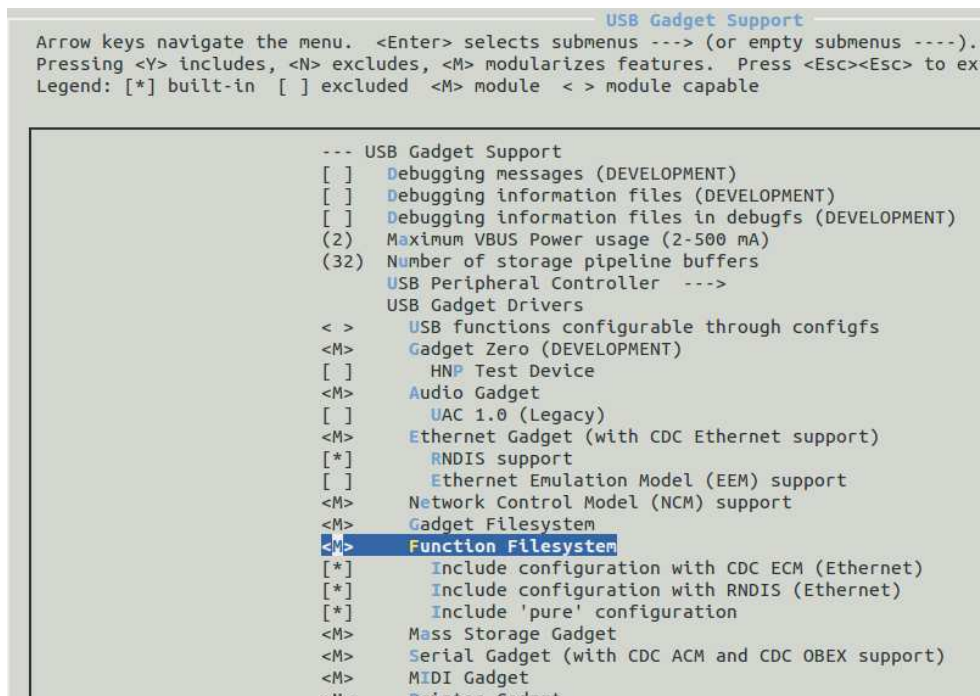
USB Gadget Support

Arrow keys navigate the menu. <Enter> selects submenus ---> (or empty submenus ----). Pressing <Y> includes, <N> excludes, <M> modularizes features. Press <Esc><Esc> to ex
Legend: [*] built-in [ ] excluded <M> module < > module capable

--- USB Gadget Support
[ ] Debugging messages (DEVELOPMENT)
[ ] Debugging information files (DEVELOPMENT)
[ ] Debugging information files in debugfs (DEVELOPMENT)
(2) Maximum VBUS Power usage (2-500 mA)
(32) Number of storage pipeline buffers
USB Peripheral Controller --->
USB Gadget Drivers
< > USB functions configurable through configfs
<M> Gadget Zero (DEVELOPMENT)
[ ] HNP Test Device
<M> Audio Gadget
[ ] UAC 1.0 (Legacy)
<M> Ethernet Gadget (with CDC Ethernet support)
[*] RNDIS support
[ ] Ethernet Emulation Model (EEM) support
<M> Network Control Model (NCM) support
<M> Gadget Filesystem
<M> Function Filesystem
[*] Include configuration with CDC ECM (Ethernet)
[*] Include configuration with RNDIS (Ethernet)
[*] Include 'pure' configuration
<M> Mass Storage Gadget
<M> Serial Gadget (with CDC ACM and CDC OBEX support)
<M> MIDI Gadget
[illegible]